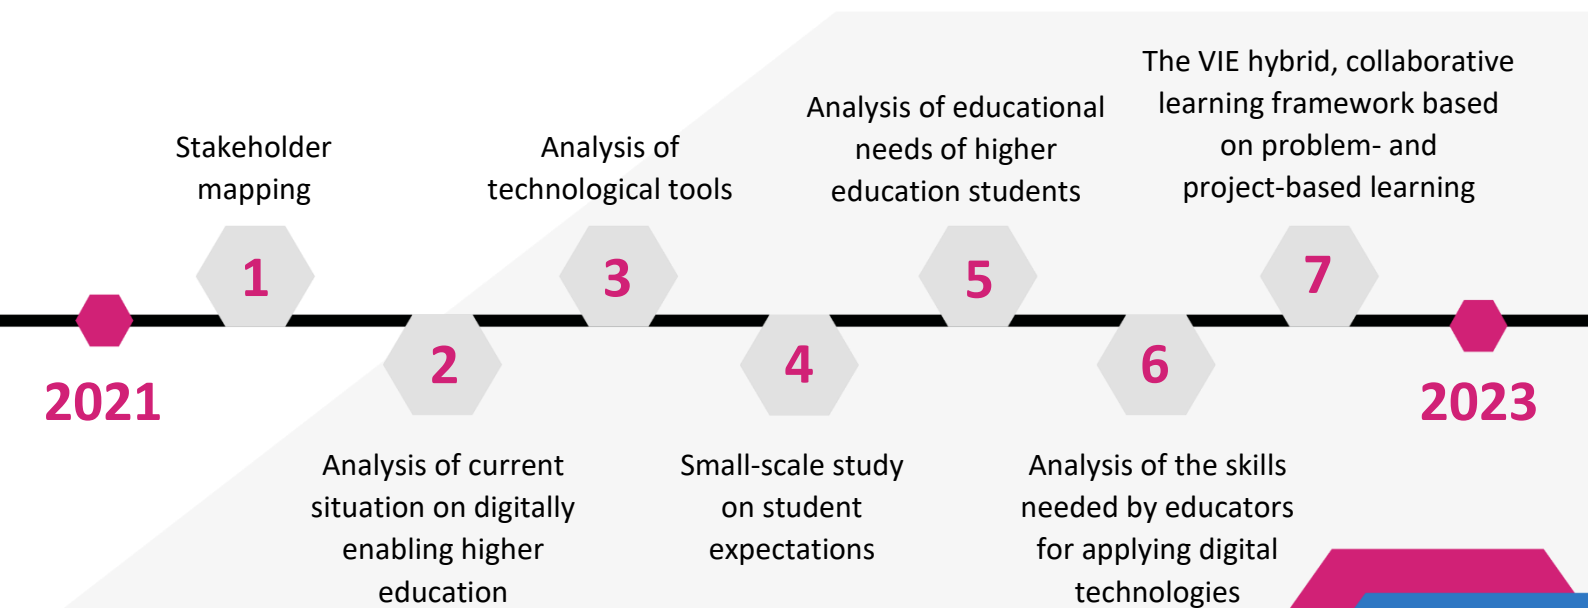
2021

Stakeholder mapping

1

2

Analysis of current situation on digitally enabling higher education

Analysis of technological tools

3

4

Small-scale study on student expectations

Analysis of educational needs of higher education students

5

6

Analysis of the skills needed by educators for applying digital technologies

The VIE hybrid, collaborative learning framework based on problem- and project-based learning

7

2023